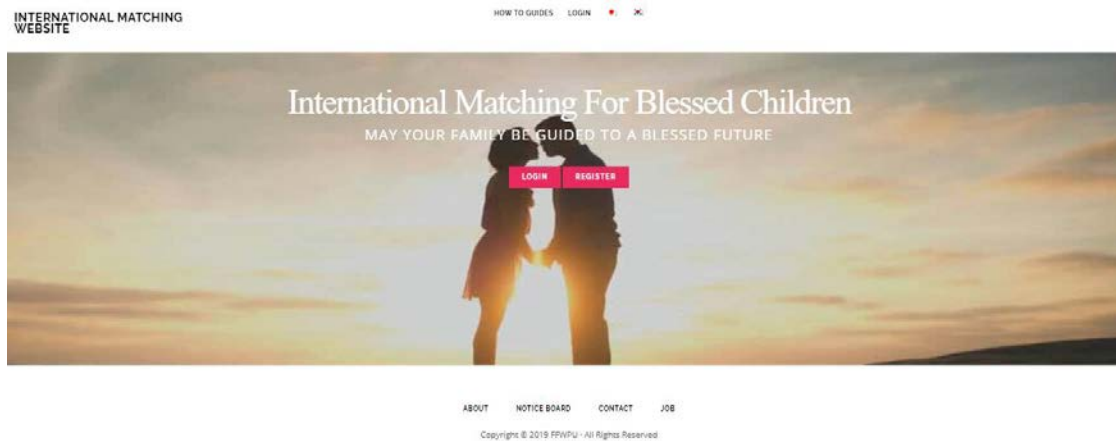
INTERNATIONAL MATCHING WEBSITE

HOW TO GUIDES LOGIN

International Matching For Blessed Children

MAY YOUR FAMILY BE GUIDED TO A BLESSED FUTURE

LOGIN REGISTER

ABOUT NOTICE BOARD CONTACT JOB

Copyright © 2019 FFWPU - All Rights Reserved